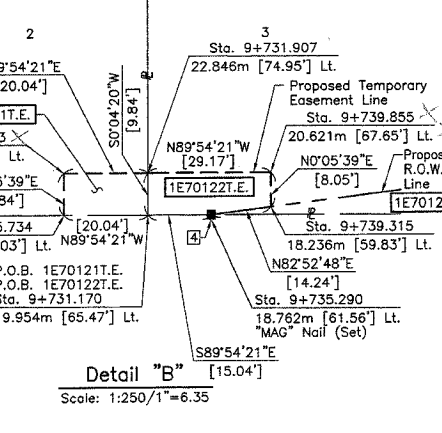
2

3

Sta. 9+731.907
22.846m [74.95'] Lt.

9'54'21"E
20.04']

Proposed Temporary Easement Line

Sta. 9+739.855
20.621m [67.65'] Lt.

S0°04'20"W
[9.84']

1T.E.
3
Lt.

N89°54'21"W
[29.17']

N0°05'39"E
[8.05']

Propos
R.O.W.
Line

1E70122T.E.

1E7012

5'39"E
34']

.734
03'] Lt.

[20.04']
N89°54'21"W

4

Sta. 9+739.315
18.236m [59.83'] Lt.

N82°52'48"E
[14.24']

.O.B. 1E70121T.E.
.O.B. 1E70122T.E.
ta. 9+731.170
9.954m [65.47'] Lt.

Sta. 9+735.290
18.762m [61.56'] Lt.
"MAG" Nail (Set)

S89°54'21"E
[15.04']

Detail "B"
Scale: 1:250/1"=6.35